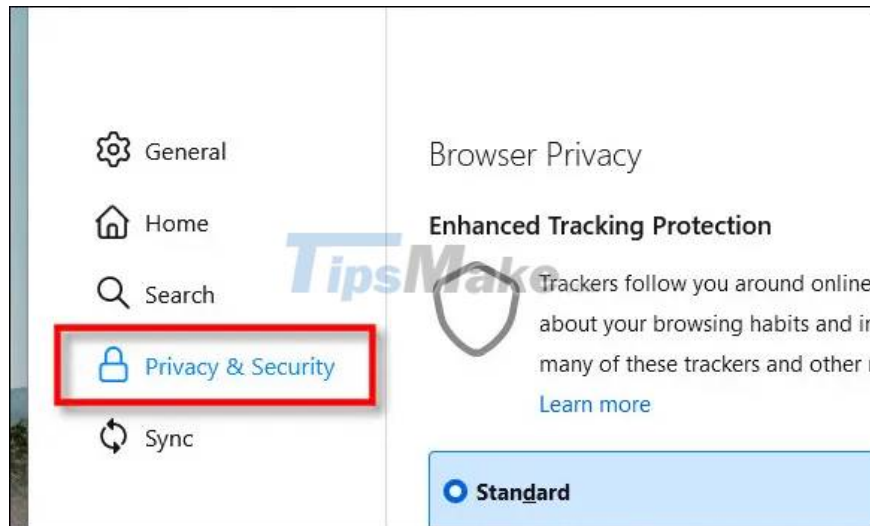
General

Home

Search

Privacy & Security

Sync

Browser Privacy

Enhanced Tracking Protection

TipsMake

Trackers follow you around online about your browsing habits and i many of these trackers and other

Learn more

Standard